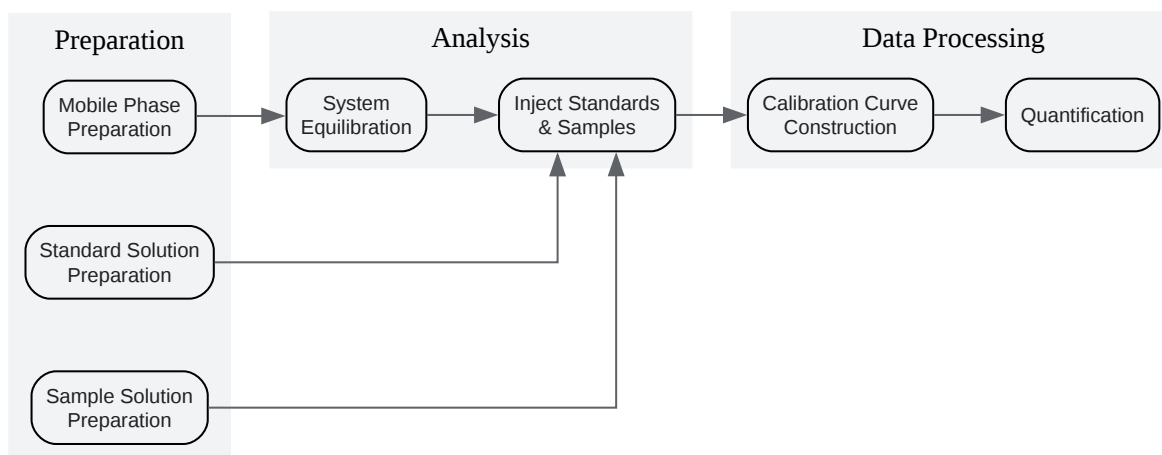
Preparation

Mobile Phase Preparation

Standard Solution Preparation

Sample Solution Preparation

Analysis

System Equilibration

Inject Standards & Samples

Data Processing

Calibration Curve Construction

Quantification